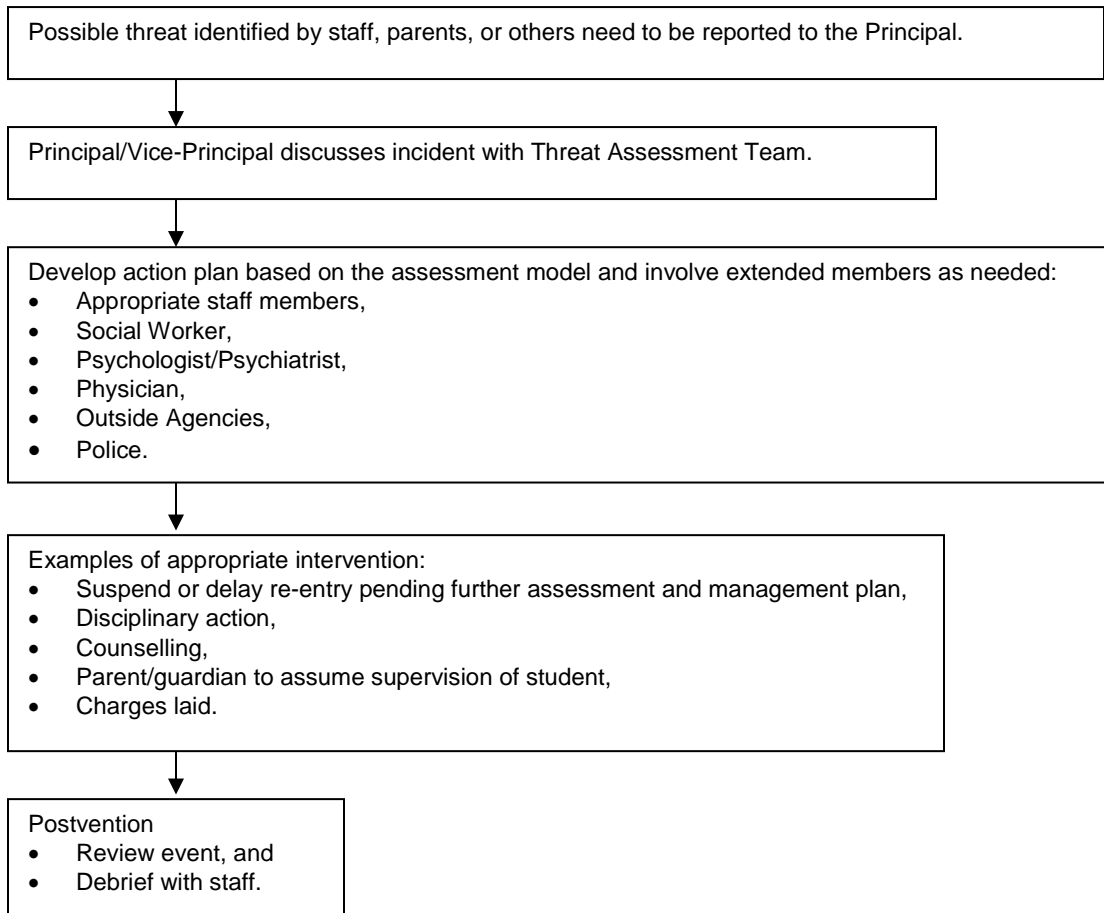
Possible threat identified by staff, parents, or others need to be reported to the Principal.

Principal/Vice-Principal discusses incident with Threat Assessment Team.

Develop action plan based on the assessment model and involve extended members as needed:
- Appropriate staff members,
- Social Worker,
- Psychologist/Psychiatrist,
- Physician,
- Outside Agencies,
- Police.

Examples of appropriate intervention:
- Suspend or delay re-entry pending further assessment and management plan,
- Disciplinary action,
- Counselling,
- Parent/guardian to assume supervision of student,
- Charges laid.

Postvention
- Review event, and
- Debrief with staff.